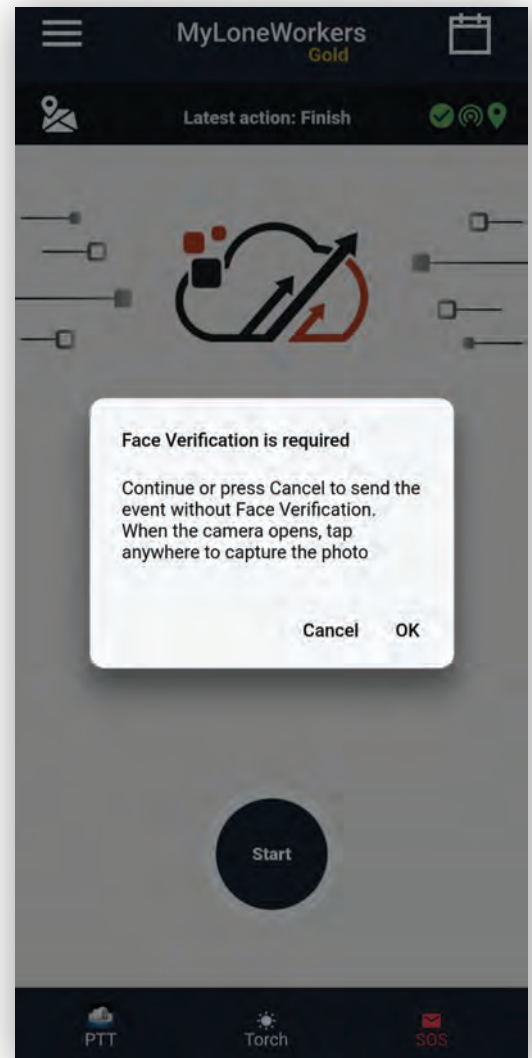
MyLoneWorkers
Gold

Latest action: Finish

Face Verification is required

Continue or press Cancel to send the event without Face Verification. When the camera opens, tap anywhere to capture the photo

Cancel OK

Start

PTT Torch SOS